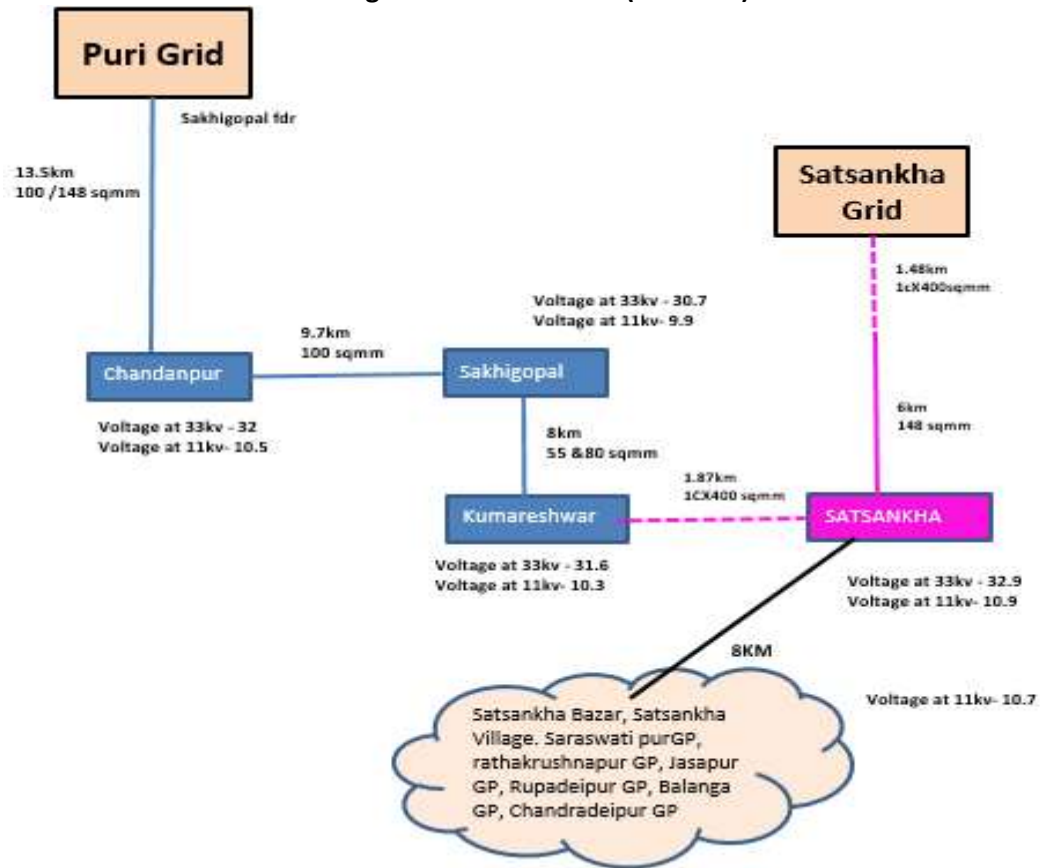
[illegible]

Puri Grid

Sakhigopal fdr

13.5km
100 /148 sqmm

Satsankha Grid

1.48km
1cX400sqmm

Voltage at 33kv - 30.7
Voltage at 11kv- 9.9

9.7km
100 sqmm

Chandanpur

Sakhigopal

Voltage at 33kv - 32
Voltage at 11kv- 10.5

8km
55 &80 sqmm

6km
148 sqmm

1.87km
1CX400 sqmm

Kumareshwar

SATSANKHA

Voltage at 33kv - 31.6
Voltage at 11kv- 10.3

Voltage at 33kv - 32.9
Voltage at 11kv- 10.9

8KM

Voltage at 11kv- 10.7

Satsankha Bazar, Satsankha Village. Saraswati purGP, rathakrushnapur GP, Jasapur GP, Rupadeipur GP, Balanga GP, Chandradeipur GP